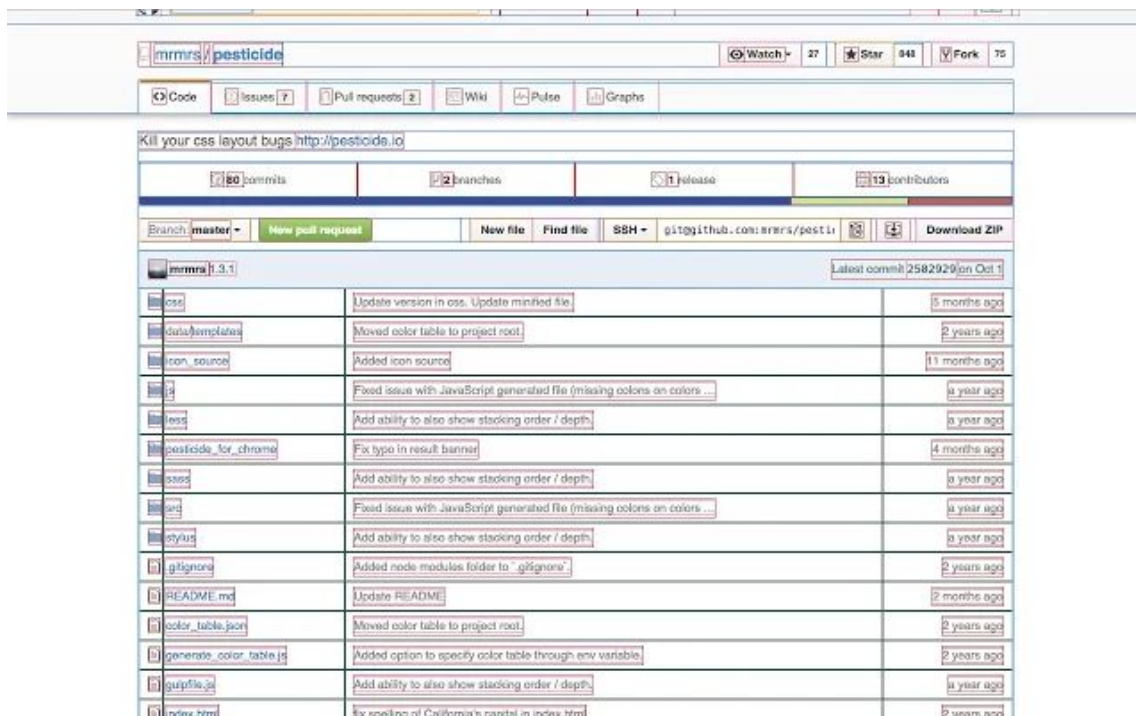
mrmrs / pesticide

Watch 27 Star 848 Fork 75

Code Issues 7 Pull requests 2 Wiki Pulse Graphs

Kill your css layout bugs http://pesticide.io

80 commits 2 branches 1 release 13 contributors

Branch: master New pull request New file Find file SSH git@github.com:mrmrs/pesti Download ZIP

mrmrs 1.3.1 Latest commit 2582929 on Oct 1

| | | |
|---|---|---|
| css | Update version in css. Update minified file. | 5 months ago |
| data/templates | Moved color table to project root. | 2 years ago |
| icon_source | Added icon source | 11 months ago |
| js | Fixed issue with JavaScript generated file (missing colons on colors ... | a year ago |
| less | Add ability to also show stacking order / depth. | a year ago |
| pesticide_for_chrome | Fix typo in result banner | 4 months ago |
| sass | Add ability to also show stacking order / depth. | a year ago |
| src | Fixed issue with JavaScript generated file (missing colons on colors ... | a year ago |
| stylus | Add ability to also show stacking order / depth. | a year ago |
| .gitignore | Added node modules folder to `.gitignore`. | 2 years ago |
| README.md | Update README | 2 months ago |
| color_table.json | Moved color table to project root. | 2 years ago |
| generate_color_table.js | Added option to specify color table through env variable. | 2 years ago |
| gulpfile.js | Add ability to also show stacking order / depth. | a year ago |
| index.html | fix spelling of California's capital in index.html | 2 years ago |